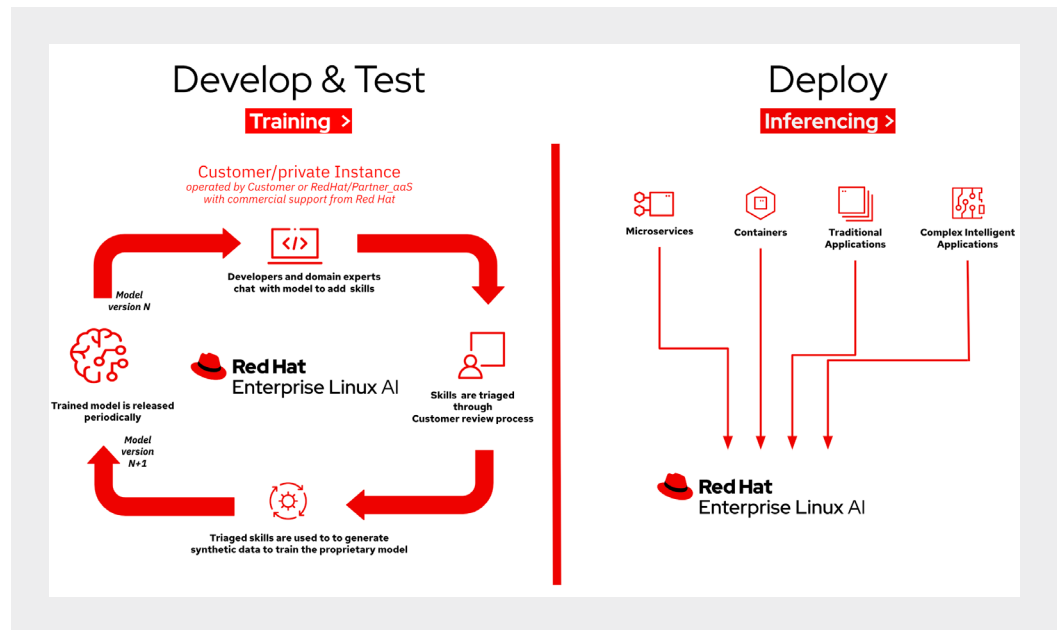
Develop & Test

Training >

Customer/private Instance
operated by Customer or RedHat/Partner_aaS
with commercial support from Red Hat

Developers and domain experts chat with model to add skills

Model version N

Red Hat
Enterprise Linux AI

Trained model is released periodically

Skills are triaged through Customer review process

Model version N+1

Triaged skills are used to to generate synthetic data to train the proprietary model

Deploy

Inferencing >

Microservices

Containers

Traditional Applications

Complex Intelligent Applications

Red Hat
Enterprise Linux AI